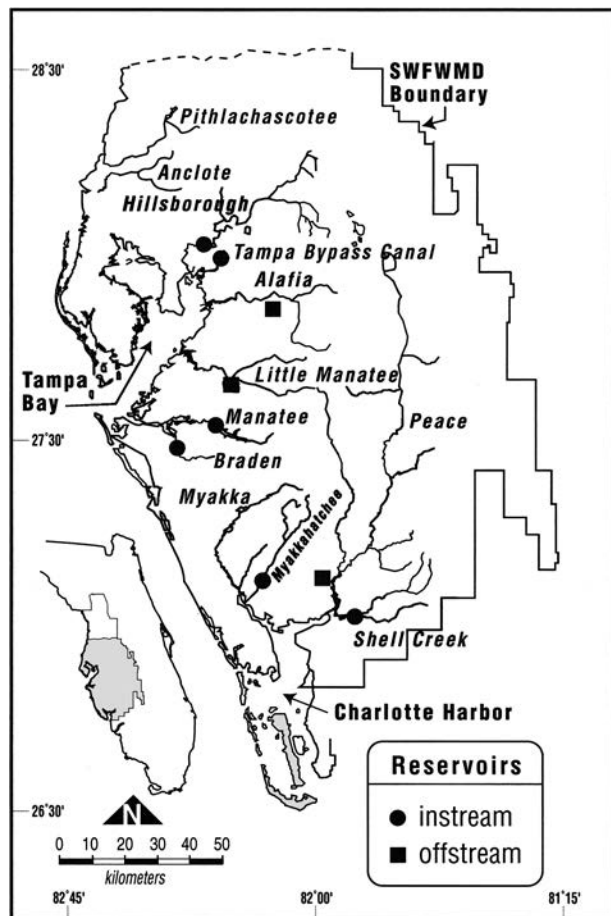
28°30'

SWFWMD Boundary

Pithlachascotee

Anclote

Hillsborough

Tampa Bypass Canal

Alafia

Tampa Bay

Little Manatee

27°30'

Manatee

Braden

Peace

Myakka

Myakkahatchee

Shell Creek

Charlotte Harbor

Reservoirs

● instream

■ offstream

26°30'

N

0 10 20 30 40 50

kilometers

82°45'

82°00'

81°15'